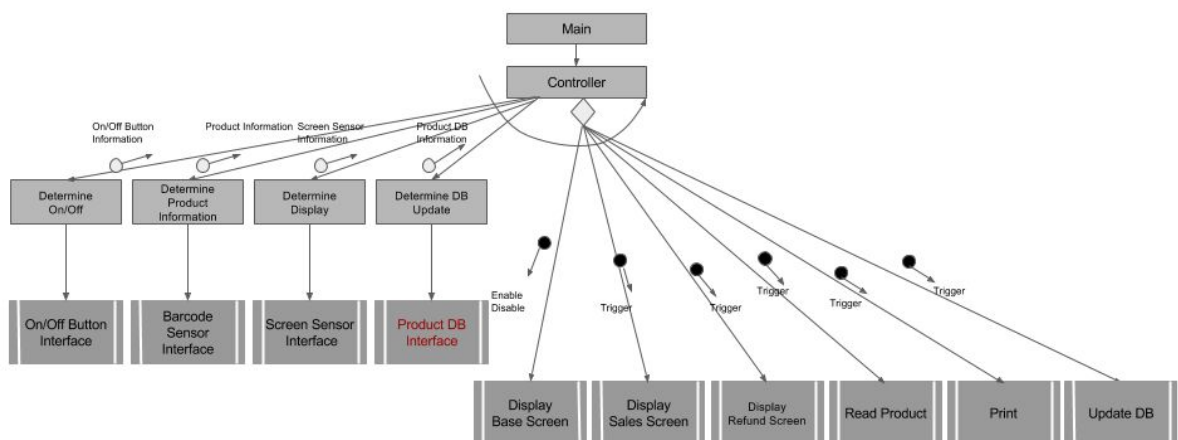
Main

Controller

On/Off Button Information

Product Information

Screen Sensor Information

Product DB Information

Determine On/Off

Determine Product Information

Determine Display

Determine DB Update

On/Off Button Interface

Barcode Sensor Interface

Screen Sensor Interface

Product DB Interface

Enable Disable

Trigger

Trigger

Trigger

Trigger

Trigger

Display Base Screen

Display Sales Screen

Display Refund Screen

Read Product

Print

Update DB